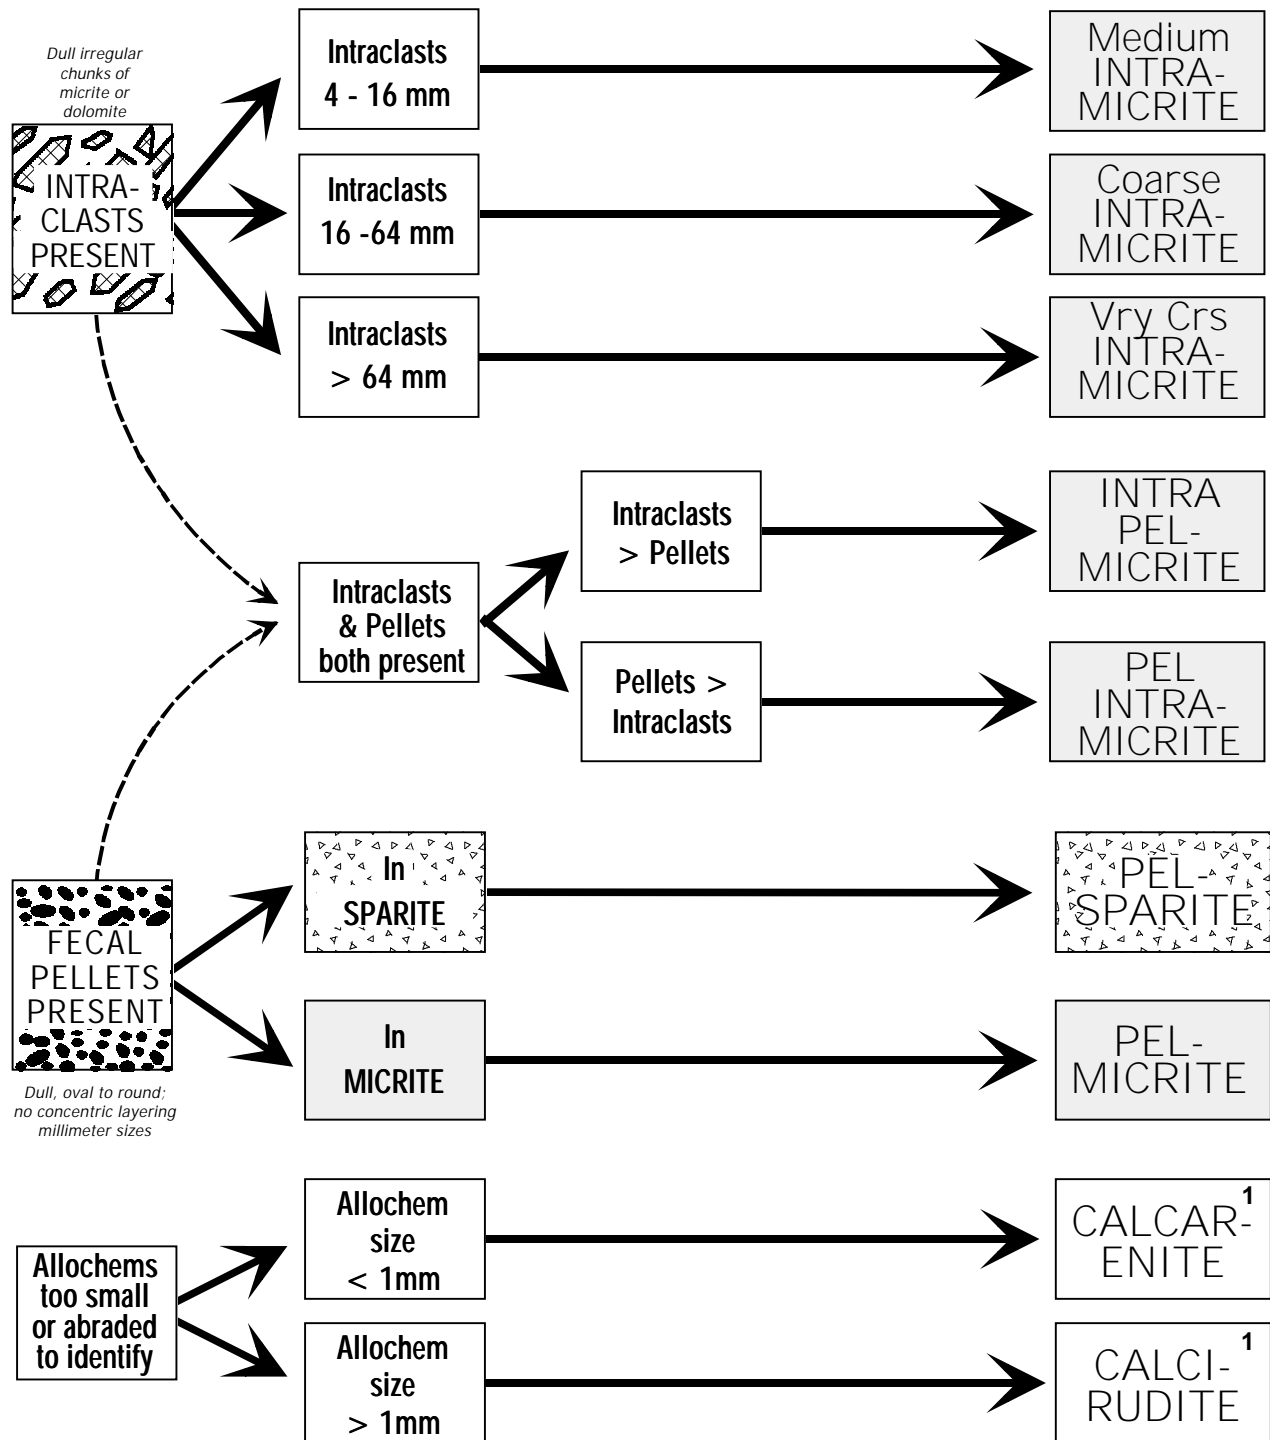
Dull irregular chunks of micrite or dolomite

INTRA-CLASTS PRESENT

Intraclasts 4 - 16 mm

Medium INTRA-MICRITE

Intraclasts 16 -64 mm

Coarse INTRA-MICRITE

Intraclasts > 64 mm

Vry Crs INTRA-MICRITE

Intraclasts & Pellets both present

Intraclasts > Pellets

INTRA PEL-MICRITE

Pellets > Intraclasts

PEL INTRA-MICRITE

FECAL PELLETS PRESENT

Dull, oval to round; no concentric layering millimeter sizes

In SPARITE

PEL-SPARITE

In MICRITE

PEL-MICRITE

Allochems too small or abraded to identify

Allochem size < 1mm

CALCAR-ENITE$^1$

Allochem size > 1mm

CALCI-RUDITE$^1$